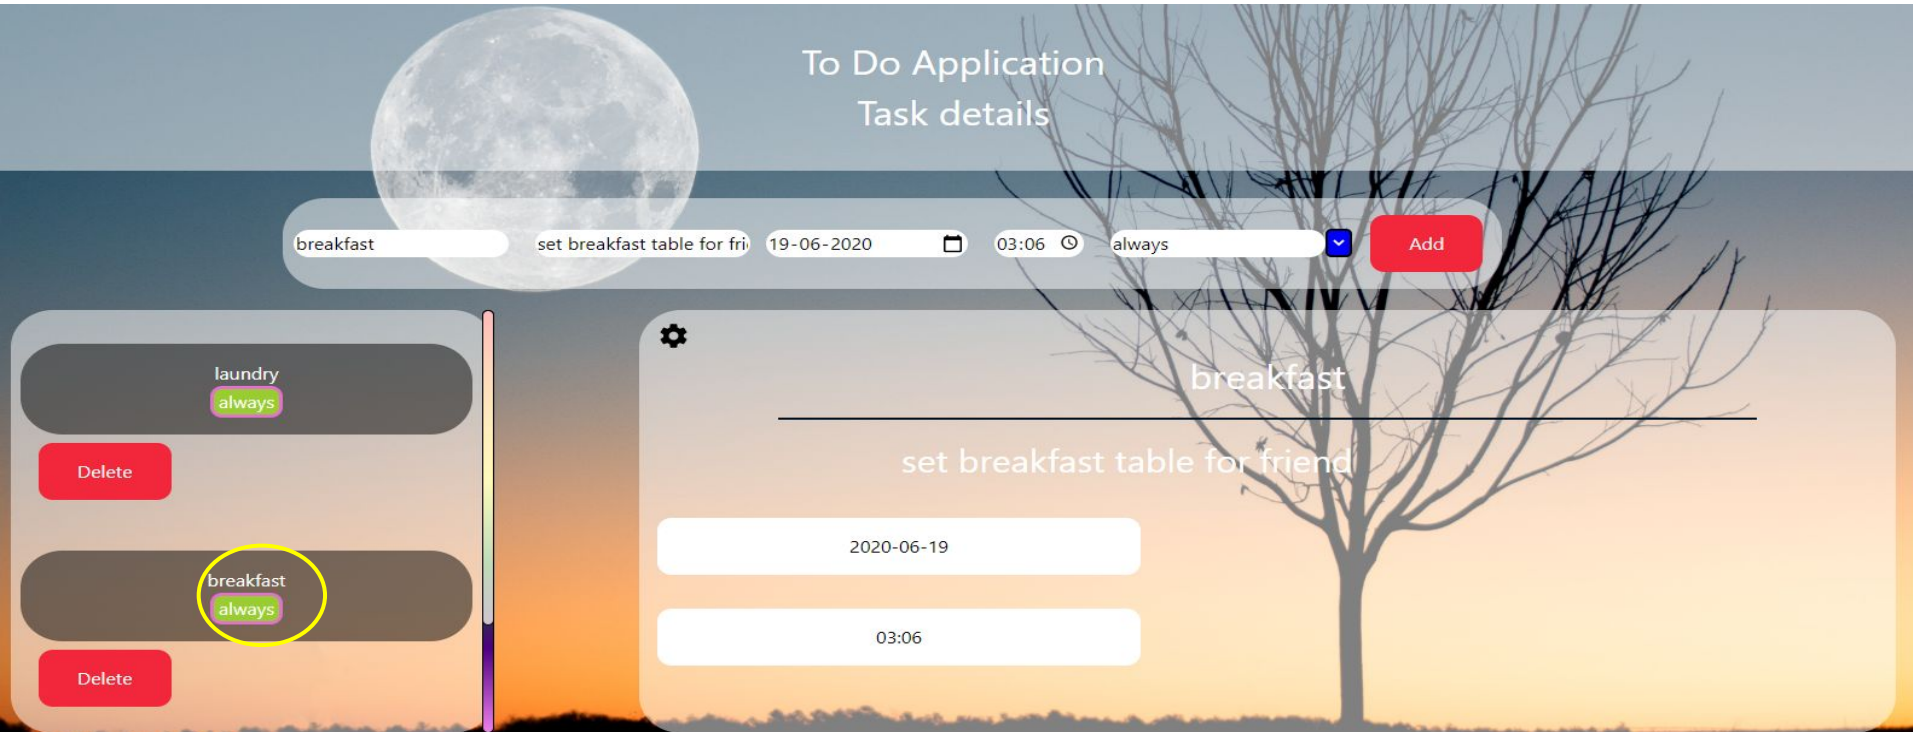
To Do Application
Task details

breakfast
set breakfast table for fri
19-06-2020
03:06
always
Add

laundry
always
Delete

breakfast
always
Delete

breakfast

set breakfast table for friend

2020-06-19

03:06